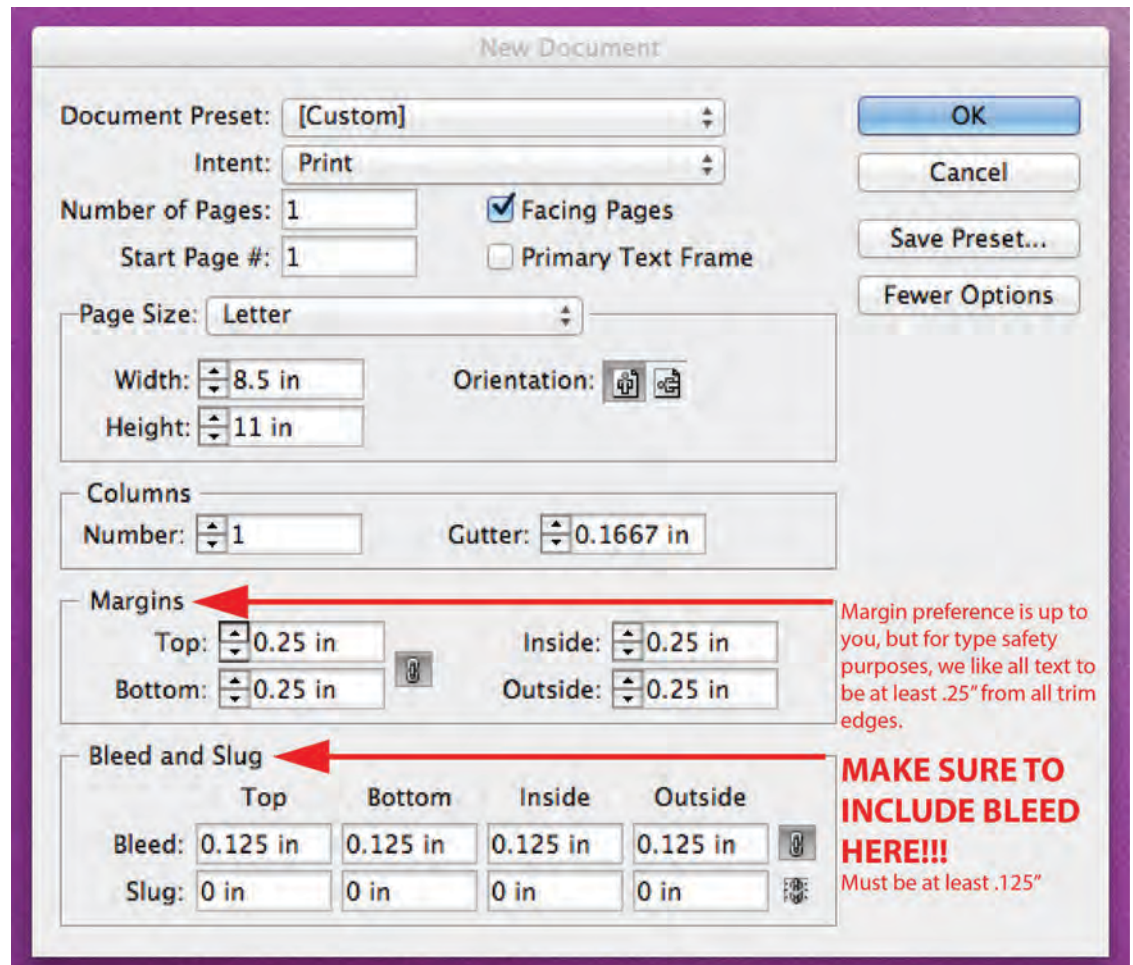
New Document

Document Preset: [Custom]
Intent: Print
Number of Pages: 1
Start Page #: 1
Facing Pages
Primary Text Frame

OK
Cancel
Save Preset...
Fewer Options

Page Size: Letter
Width: 8.5 in
Height: 11 in
Orientation:

Columns
Number: 1
Gutter: 0.1667 in

Margins
Top: 0.25 in
Bottom: 0.25 in
Inside: 0.25 in
Outside: 0.25 in

Margin preference is up to you, but for type safety purposes, we like all text to be at least .25" from all trim edges.

Bleed and Slug
| | Top | Bottom | Inside | Outside |
|---|---|---|---|---|
| Bleed: | 0.125 in | 0.125 in | 0.125 in | 0.125 in |
| Slug: | 0 in | 0 in | 0 in | 0 in |

MAKE SURE TO INCLUDE BLEED HERE!!!
Must be at least .125"